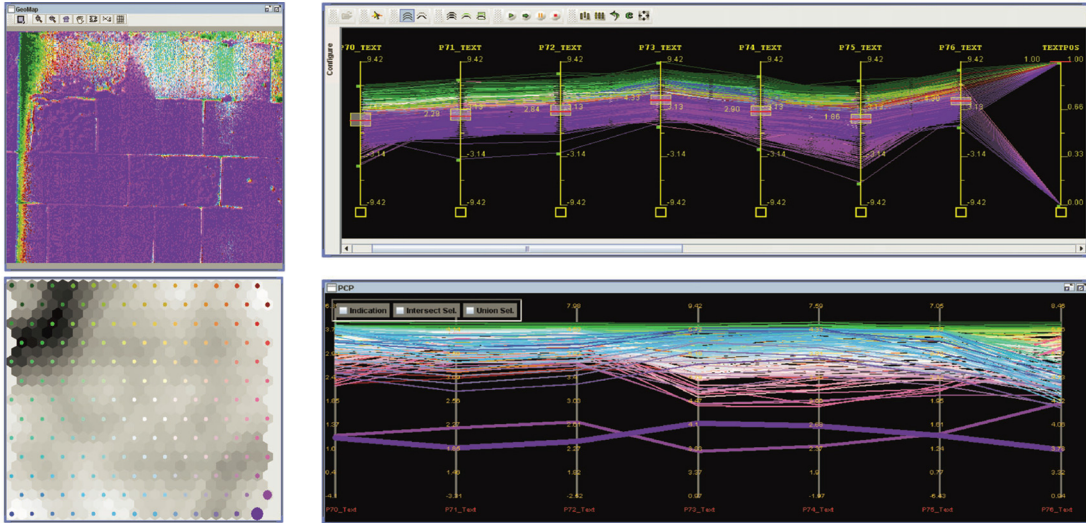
GeoMap

Configure

P70_TEXT P71_TEXT P72_TEXT P73_TEXT P74_TEXT P75_TEXT P76_TEXT TEXTPOS

9.42 9.42 9.42 9.42 9.42 9.42 9.42 1.00 1.00

2.29 2.84 2.13 2.90 1.86 2.13 3.13

0.66

-3.14 -3.14 -3.14 -3.14 -3.14 -3.14 -3.14 0.33

-9.42 -9.43 -9.42 -9.42 -9.42 -9.42 -9.42 0.00 0.00

PCP

Indication Intersect Sel. Union Sel.

7.98 9.42 7.89 7.95 9.45

1.85 2.55 3.03 1.95

1.37 1.61 4.05

1.0 1.24

0.4 1.45 1.82 3.37 1.9 0.77

-4 -3.31 -2.42 0.92 -1.97 -6.43 0.94

P70_Tex4 P71_Tex4 P72_Tex4 P73_Tex4 P74_Tex4 P75_Tex4 P76_Tex4